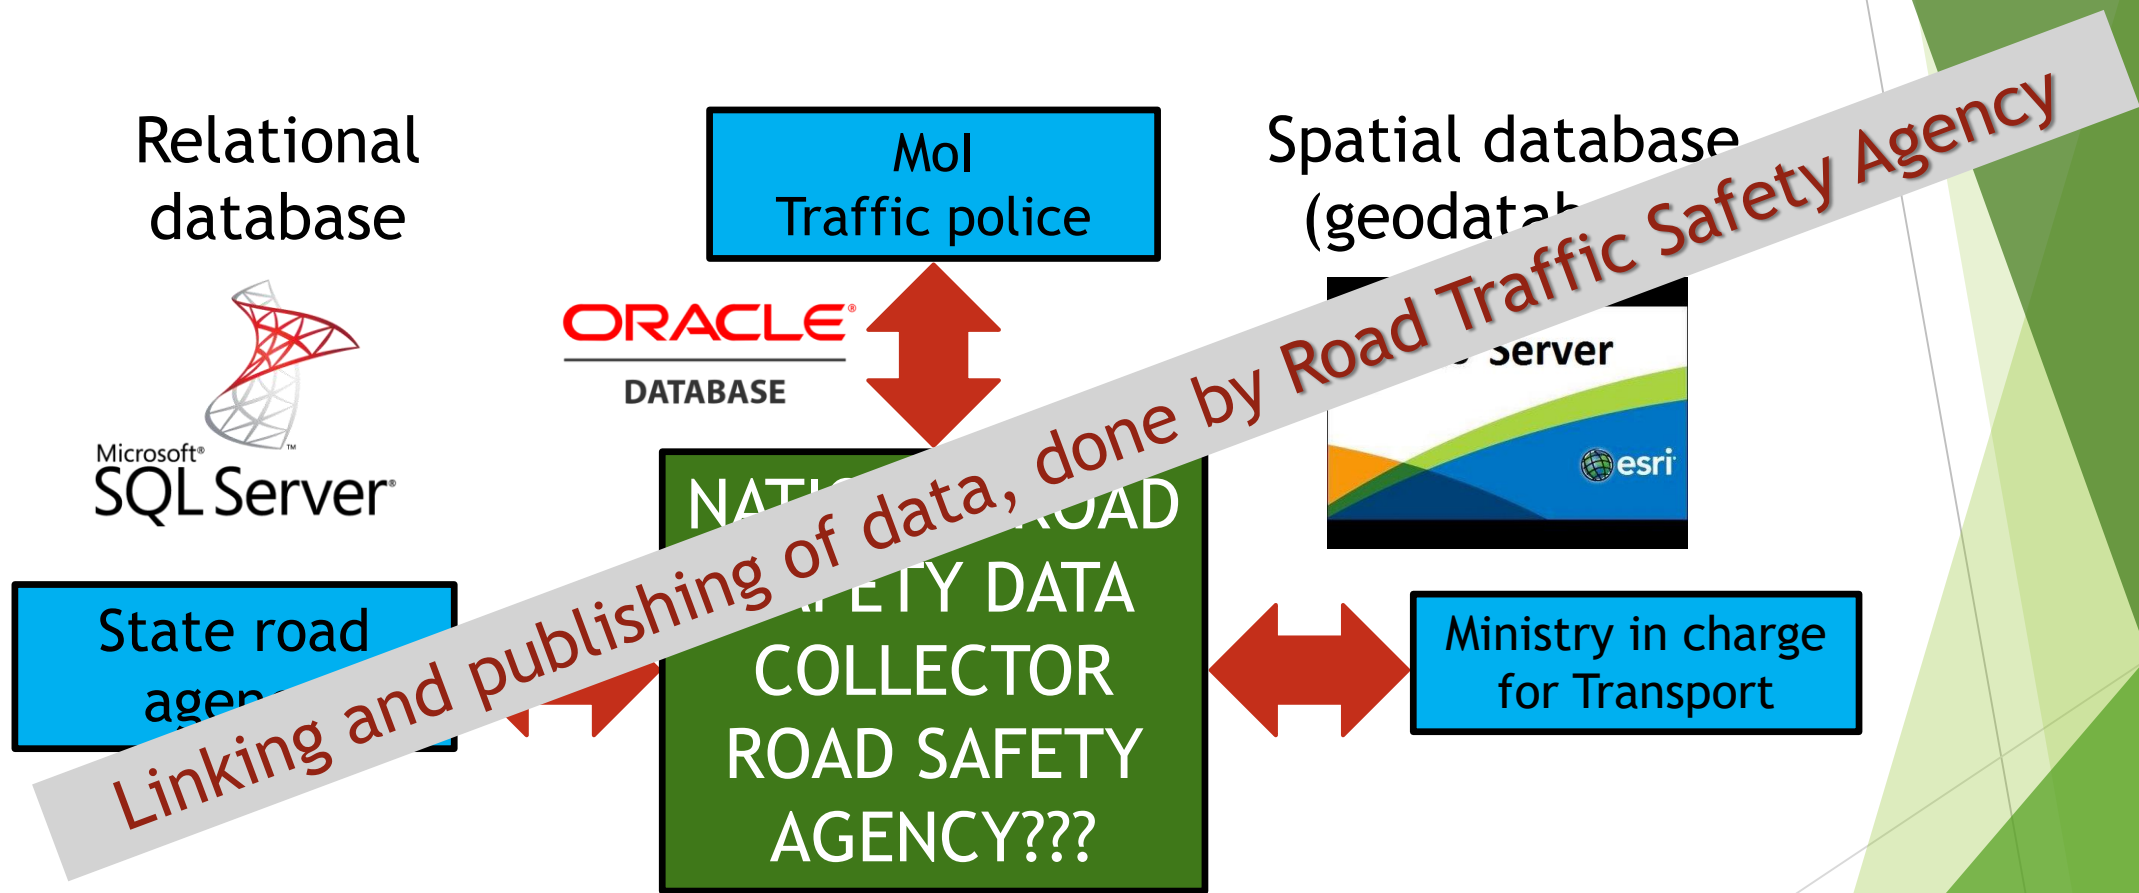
Relational database

Microsoft® SQL Server®

ORACLE® DATABASE

MoI Traffic police

Spatial database (geodata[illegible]

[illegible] Server

esri

State road agen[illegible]

NATI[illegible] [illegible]OAD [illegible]FETY DATA COLLECTOR ROAD SAFETY AGENCY???

Ministry in charge for Transport

Linking and publishing of data, done by Road Traffic Safety Agency